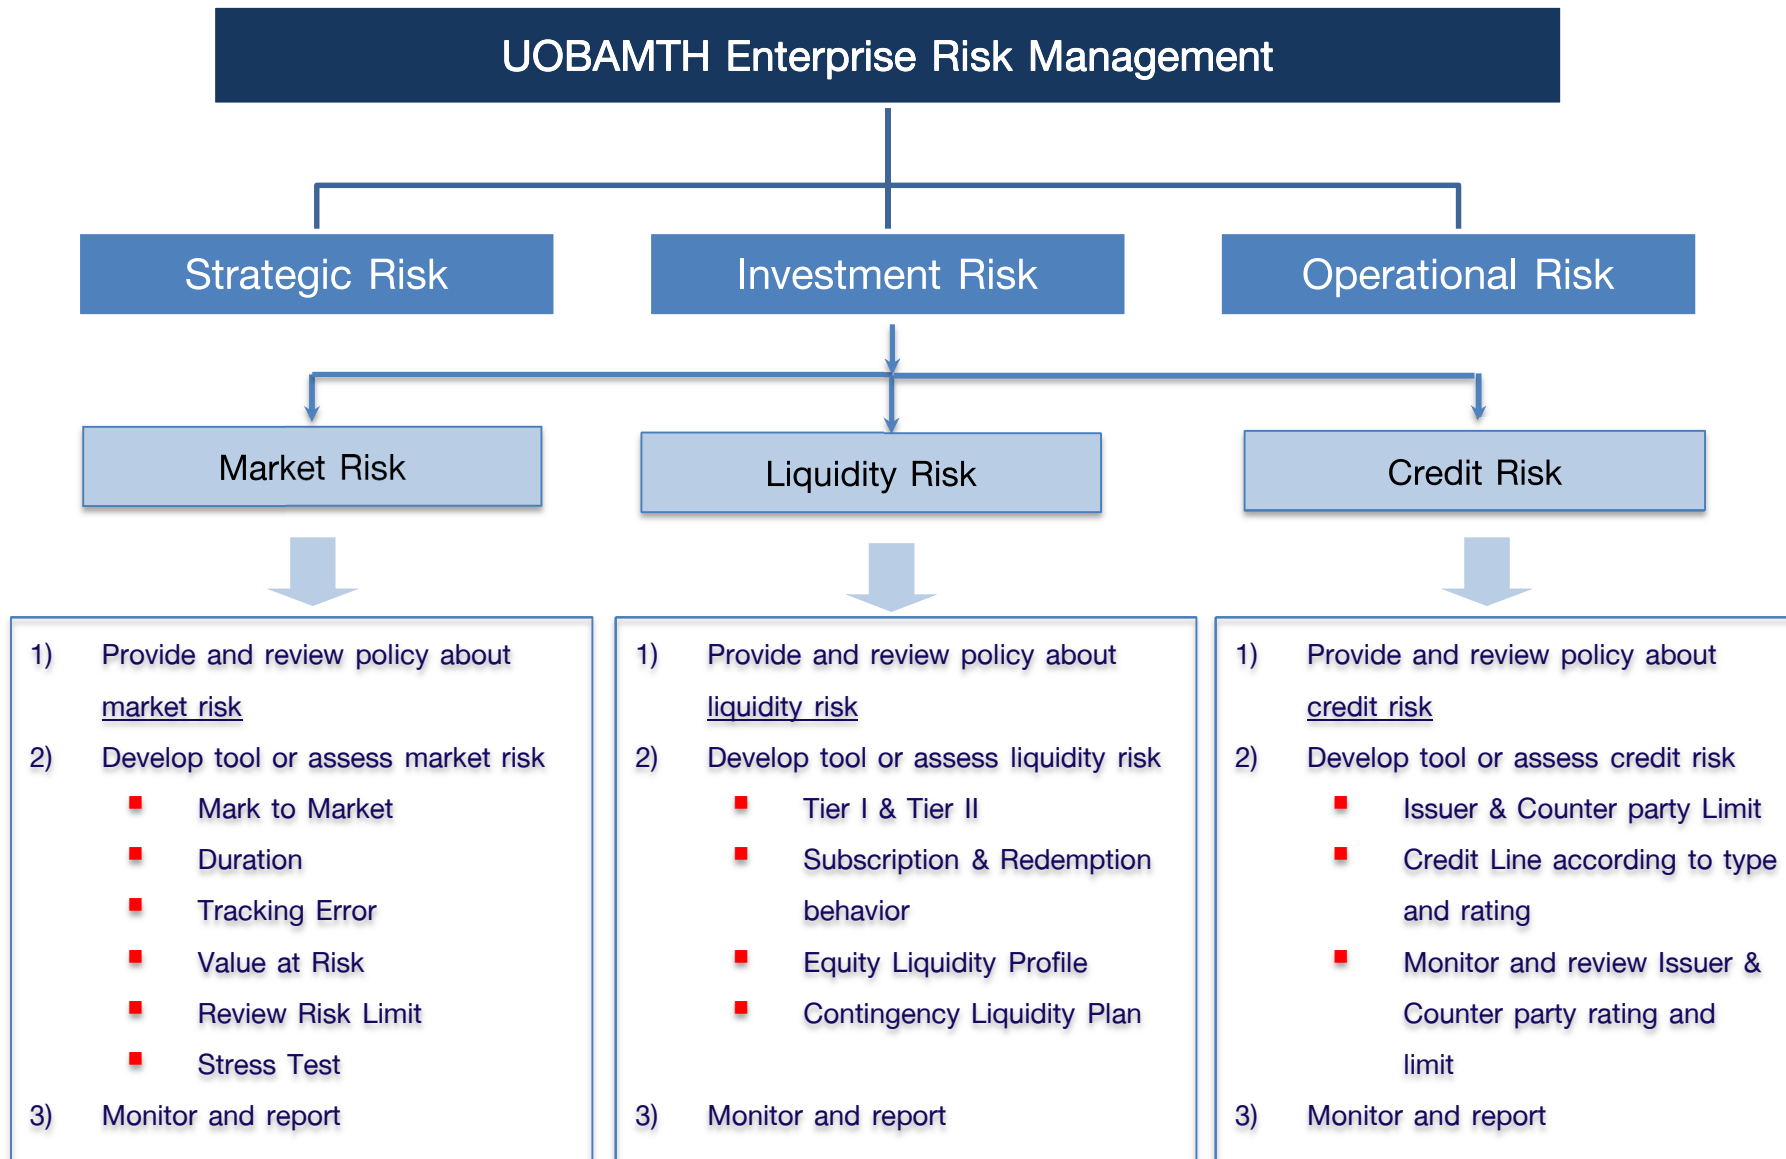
UOBAMTH Enterprise Risk Management

Strategic Risk

Investment Risk

Operational Risk

Market Risk

Liquidity Risk

Credit Risk

1) Provide and review policy about market risk
2) Develop tool or assess market risk
- Mark to Market
- Duration
- Tracking Error
- Value at Risk
- Review Risk Limit
- Stress Test
3) Monitor and report

1) Provide and review policy about liquidity risk
2) Develop tool or assess liquidity risk
- Tier I & Tier II
- Subscription & Redemption behavior
- Equity Liquidity Profile
- Contingency Liquidity Plan
3) Monitor and report

1) Provide and review policy about credit risk
2) Develop tool or assess credit risk
- Issuer & Counter party Limit
- Credit Line according to type and rating
- Monitor and review Issuer & Counter party rating and limit
3) Monitor and report